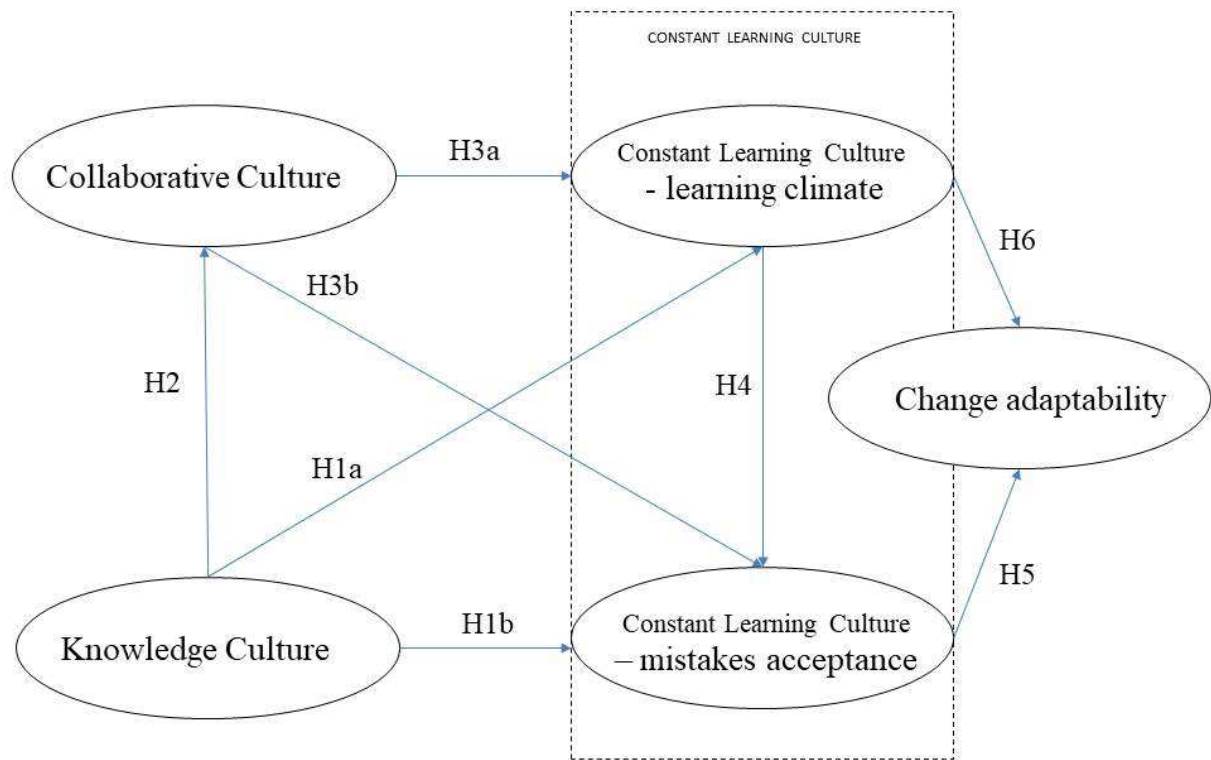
CONSTANT LEARNING CULTURE

Collaborative Culture

H3a

Constant Learning Culture - learning climate

H6

H3b

H2

H4

Change adaptability

H1a

H5

Knowledge Culture

H1b

Constant Learning Culture – mistakes acceptance